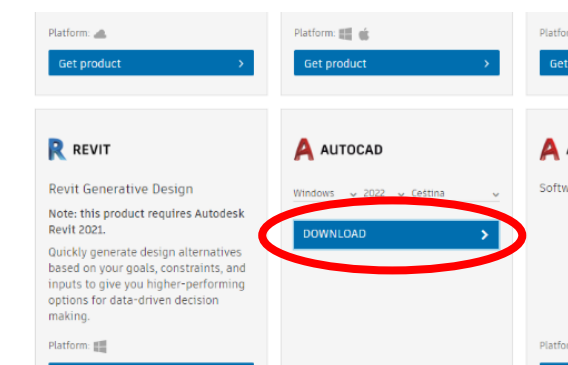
Platform:

Get product

Platform:

Get product

Platfor

Get

REVIT

Revit Generative Design

Note: this product requires Autodesk Revit 2021.

Quickly generate design alternatives based on your goals, constraints, and inputs to give you higher-performing options for data-driven decision making.

Platform:

AUTOCAD

Windows 2022 Čeština

DOWNLOAD

Softw

Platfor